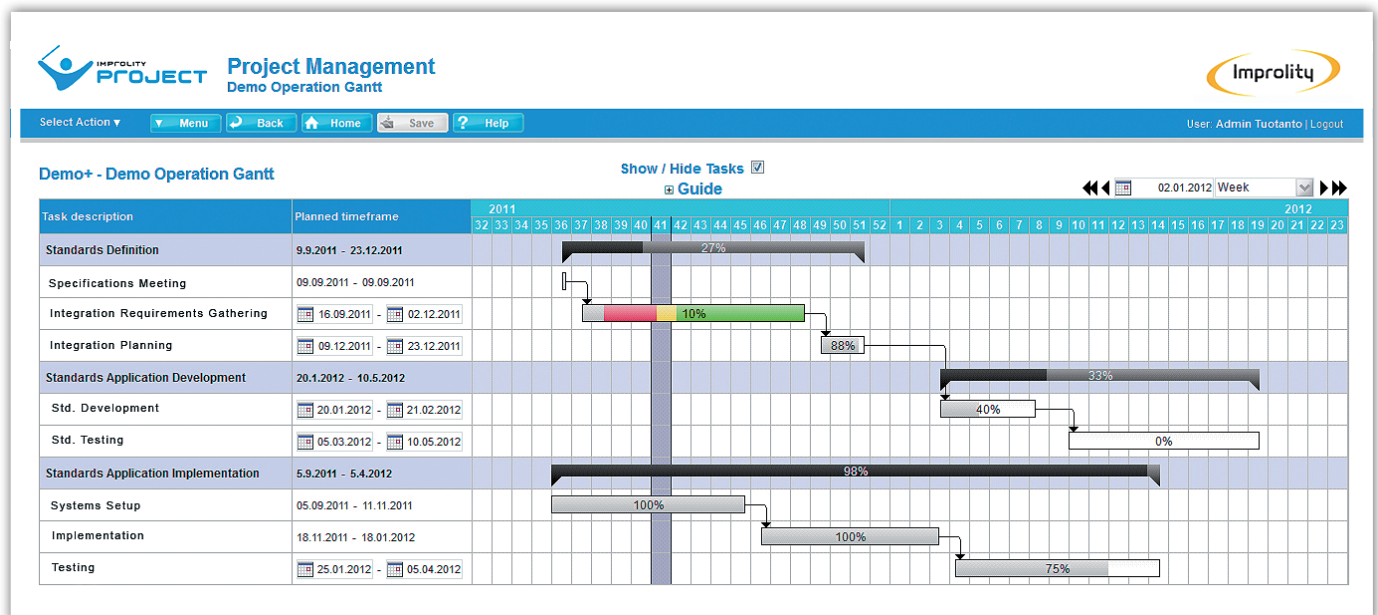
IMPROLITY PROJECT

Project Management
Demo Operation Gantt

Improlity

Select Action ▾ | Menu | Back | Home | Save | Help

User: Admin Tuotanto | Logout

Demo+ - Demo Operation Gantt

Show / Hide Tasks
Guide

02.01.2012 Week

| Task description | Planned timeframe | 2011: 32 33 34 35 36 37 38 39 40 41 42 43 44 45 46 47 48 49 50 51 52 | 2012: 1 2 3 4 5 6 7 8 9 10 11 12 13 14 15 16 17 18 19 20 21 22 23 |
|---|---|---|---|
| Standards Definition | 9.9.2011 - 23.12.2011 | 27% | |
| Specifications Meeting | 09.09.2011 - 09.09.2011 | | |
| Integration Requirements Gathering | 16.09.2011 - 02.12.2011 | 10% | |
| Integration Planning | 09.12.2011 - 23.12.2011 | 88% | |
| Standards Application Development | 20.1.2012 - 10.5.2012 | | 33% |
| Std. Development | 20.01.2012 - 21.02.2012 | | 40% |
| Std. Testing | 05.03.2012 - 10.05.2012 | | 0% |
| Standards Application Implementation | 5.9.2011 - 5.4.2012 | 98% | |
| Systems Setup | 05.09.2011 - 11.11.2011 | 100% | |
| Implementation | 18.11.2011 - 18.01.2012 | 100% | |
| Testing | 25.01.2012 - 05.04.2012 | | 75% |